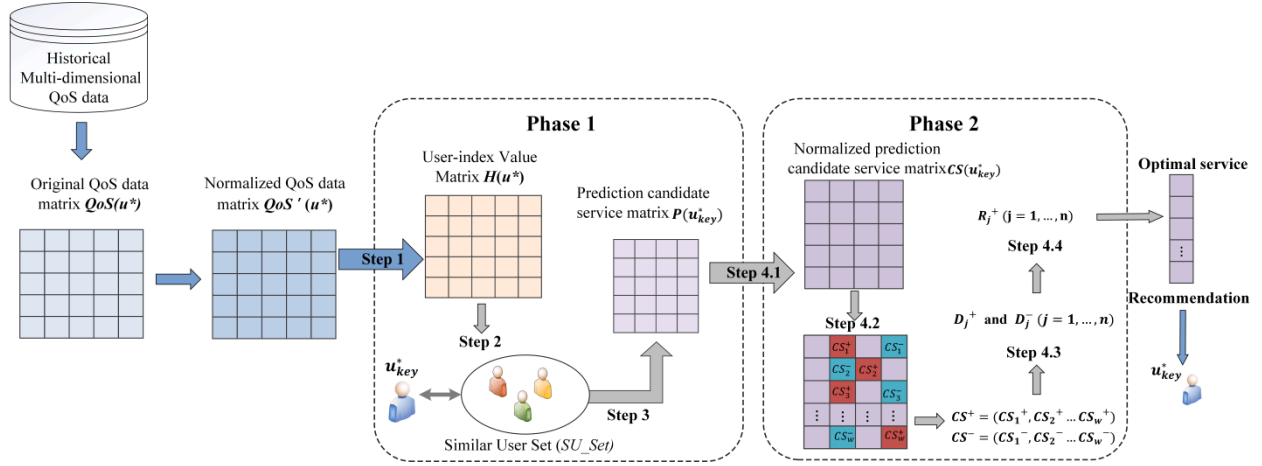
Historical Multi-dimensional QoS data

Original QoS data matrix $QoS(u^*)$

Normalized QoS data matrix $QoS'(u^*)$

Phase 1

User-index Value Matrix $H(u^*)$

Step 1

Step 2

Prediction candidate service matrix $P(u^*_{key})$

$u^*_{key}$

Step 3

Similar User Set (SU_Set)

Phase 2

Normalized prediction candidate service matrix $CS(u^*_{key})$

Step 4.1

Step 4.2

$CS_1^+$ $CS_1^-$

$CS_2^-$ $CS_2^+$

$CS_3^+$ $CS_3^-$

⋮ ⋮ ⋮ ⋮

$CS_w^-$ $CS_w^+$

$CS^+ = (CS_1^+, CS_2^+ \dots CS_w^+)$

$CS^- = (CS_1^-, CS_2^- \dots CS_w^-)$

Step 4.3

$D_j^+$ and $D_j^-$ $(j = 1, \dots, n)$

Step 4.4

$R_j^+$ $(j = 1, \dots, n)$

Optimal service

⋮

Recommendation

$u^*_{key}$